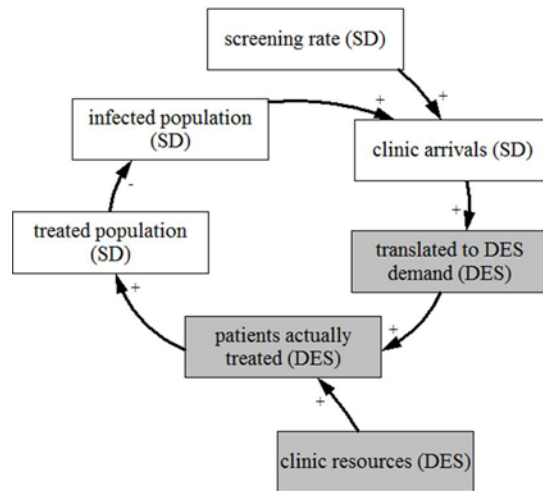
screening rate (SD)

+

infected population (SD)

+

clinic arrivals (SD)

-

+

treated population (SD)

translated to DES demand (DES)

+

+

patients actually treated (DES)

+

clinic resources (DES)